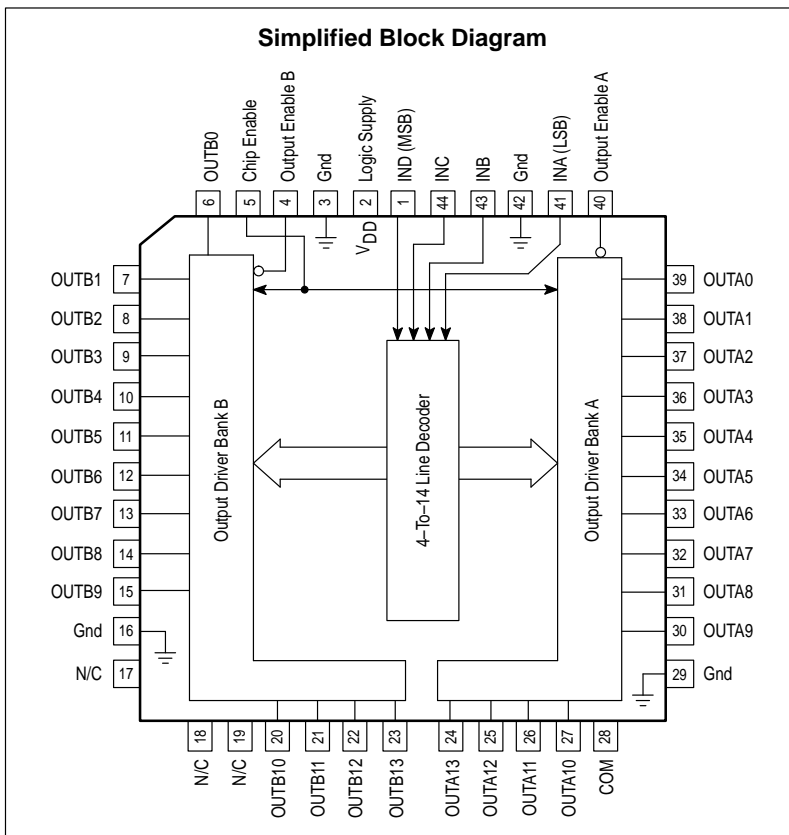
Simplified Block Diagram

OUTB0
Chip Enable
Output Enable B
Gnd
Logic Supply
IND (MSB)
INC
INB
Gnd
INA (LSB)
Output Enable A

6
5
4
3
2
1
44
43
42
41
40

$V_{DD}$

OUTB1 7
OUTB2 8
OUTB3 9
OUTB4 10
OUTB5 11
OUTB6 12
OUTB7 13
OUTB8 14
OUTB9 15
Gnd 16
N/C 17

Output Driver Bank B

4–To–14 Line Decoder

Output Driver Bank A

39 OUTA0
38 OUTA1
37 OUTA2
36 OUTA3
35 OUTA4
34 OUTA5
33 OUTA6
32 OUTA7
31 OUTA8
30 OUTA9
29 Gnd

18
19
20
21
22
23
24
25
26
27
28

N/C
N/C
OUTB10
OUTB11
OUTB12
OUTB13
OUTA13
OUTA12
OUTA11
OUTA10
COM